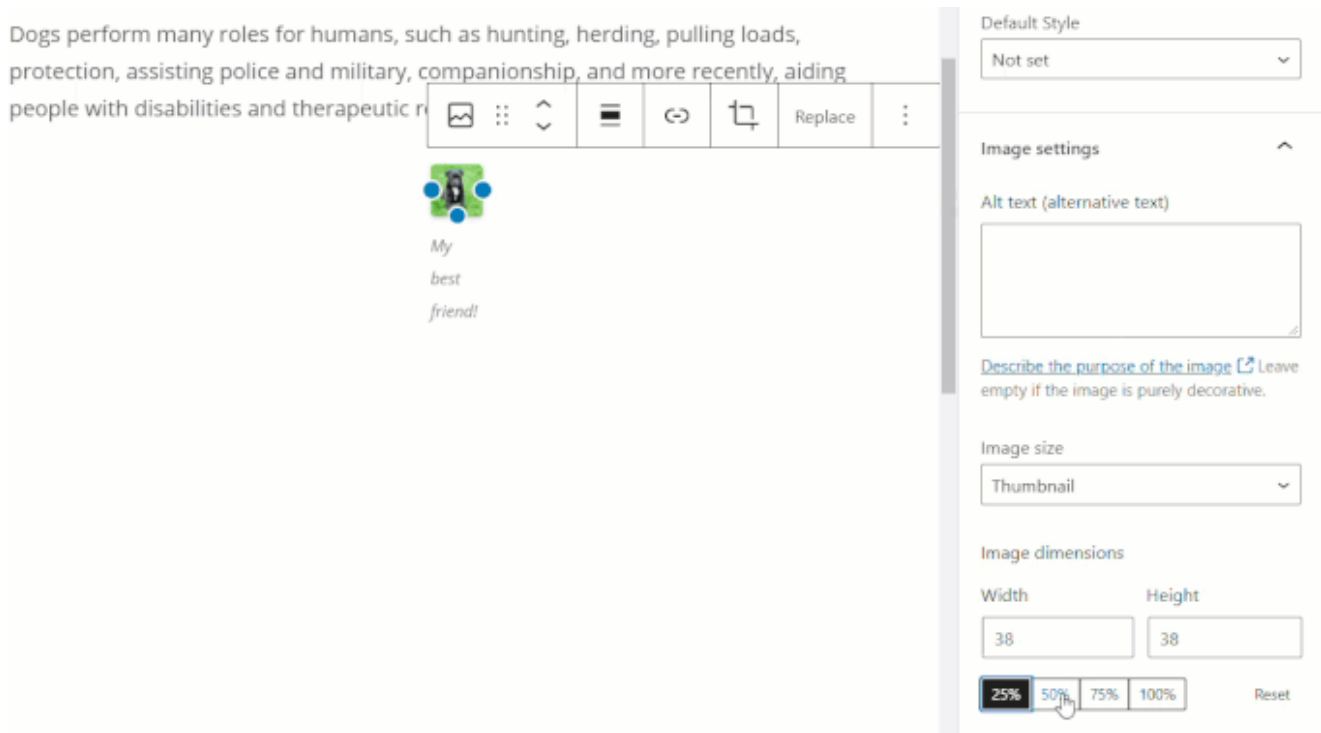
Dogs perform many roles for humans, such as hunting, herding, pulling loads, protection, assisting police and military, companionship, and more recently, aiding people with disabilities and therapeutic r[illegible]

Replace

My best friend!

Default Style

Not set

Image settings

Alt text (alternative text)

Describe the purpose of the image Leave empty if the image is purely decorative.

Image size

Thumbnail

Image dimensions

Width

38

Height

38

25% 50% 75% 100%

Reset